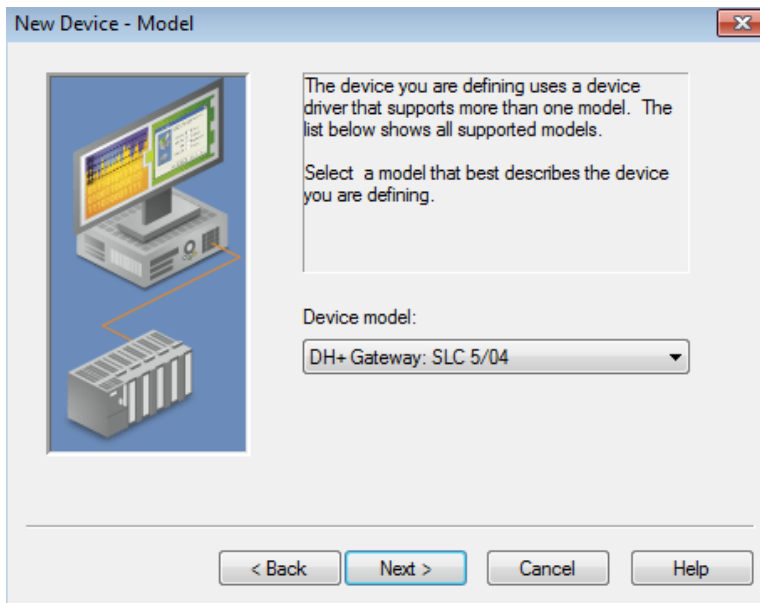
New Device - Model

The device you are defining uses a device driver that supports more than one model. The list below shows all supported models.

Select a model that best describes the device you are defining.

Device model:

DH+ Gateway: SLC 5/04

< Back

Next >

Cancel

Help